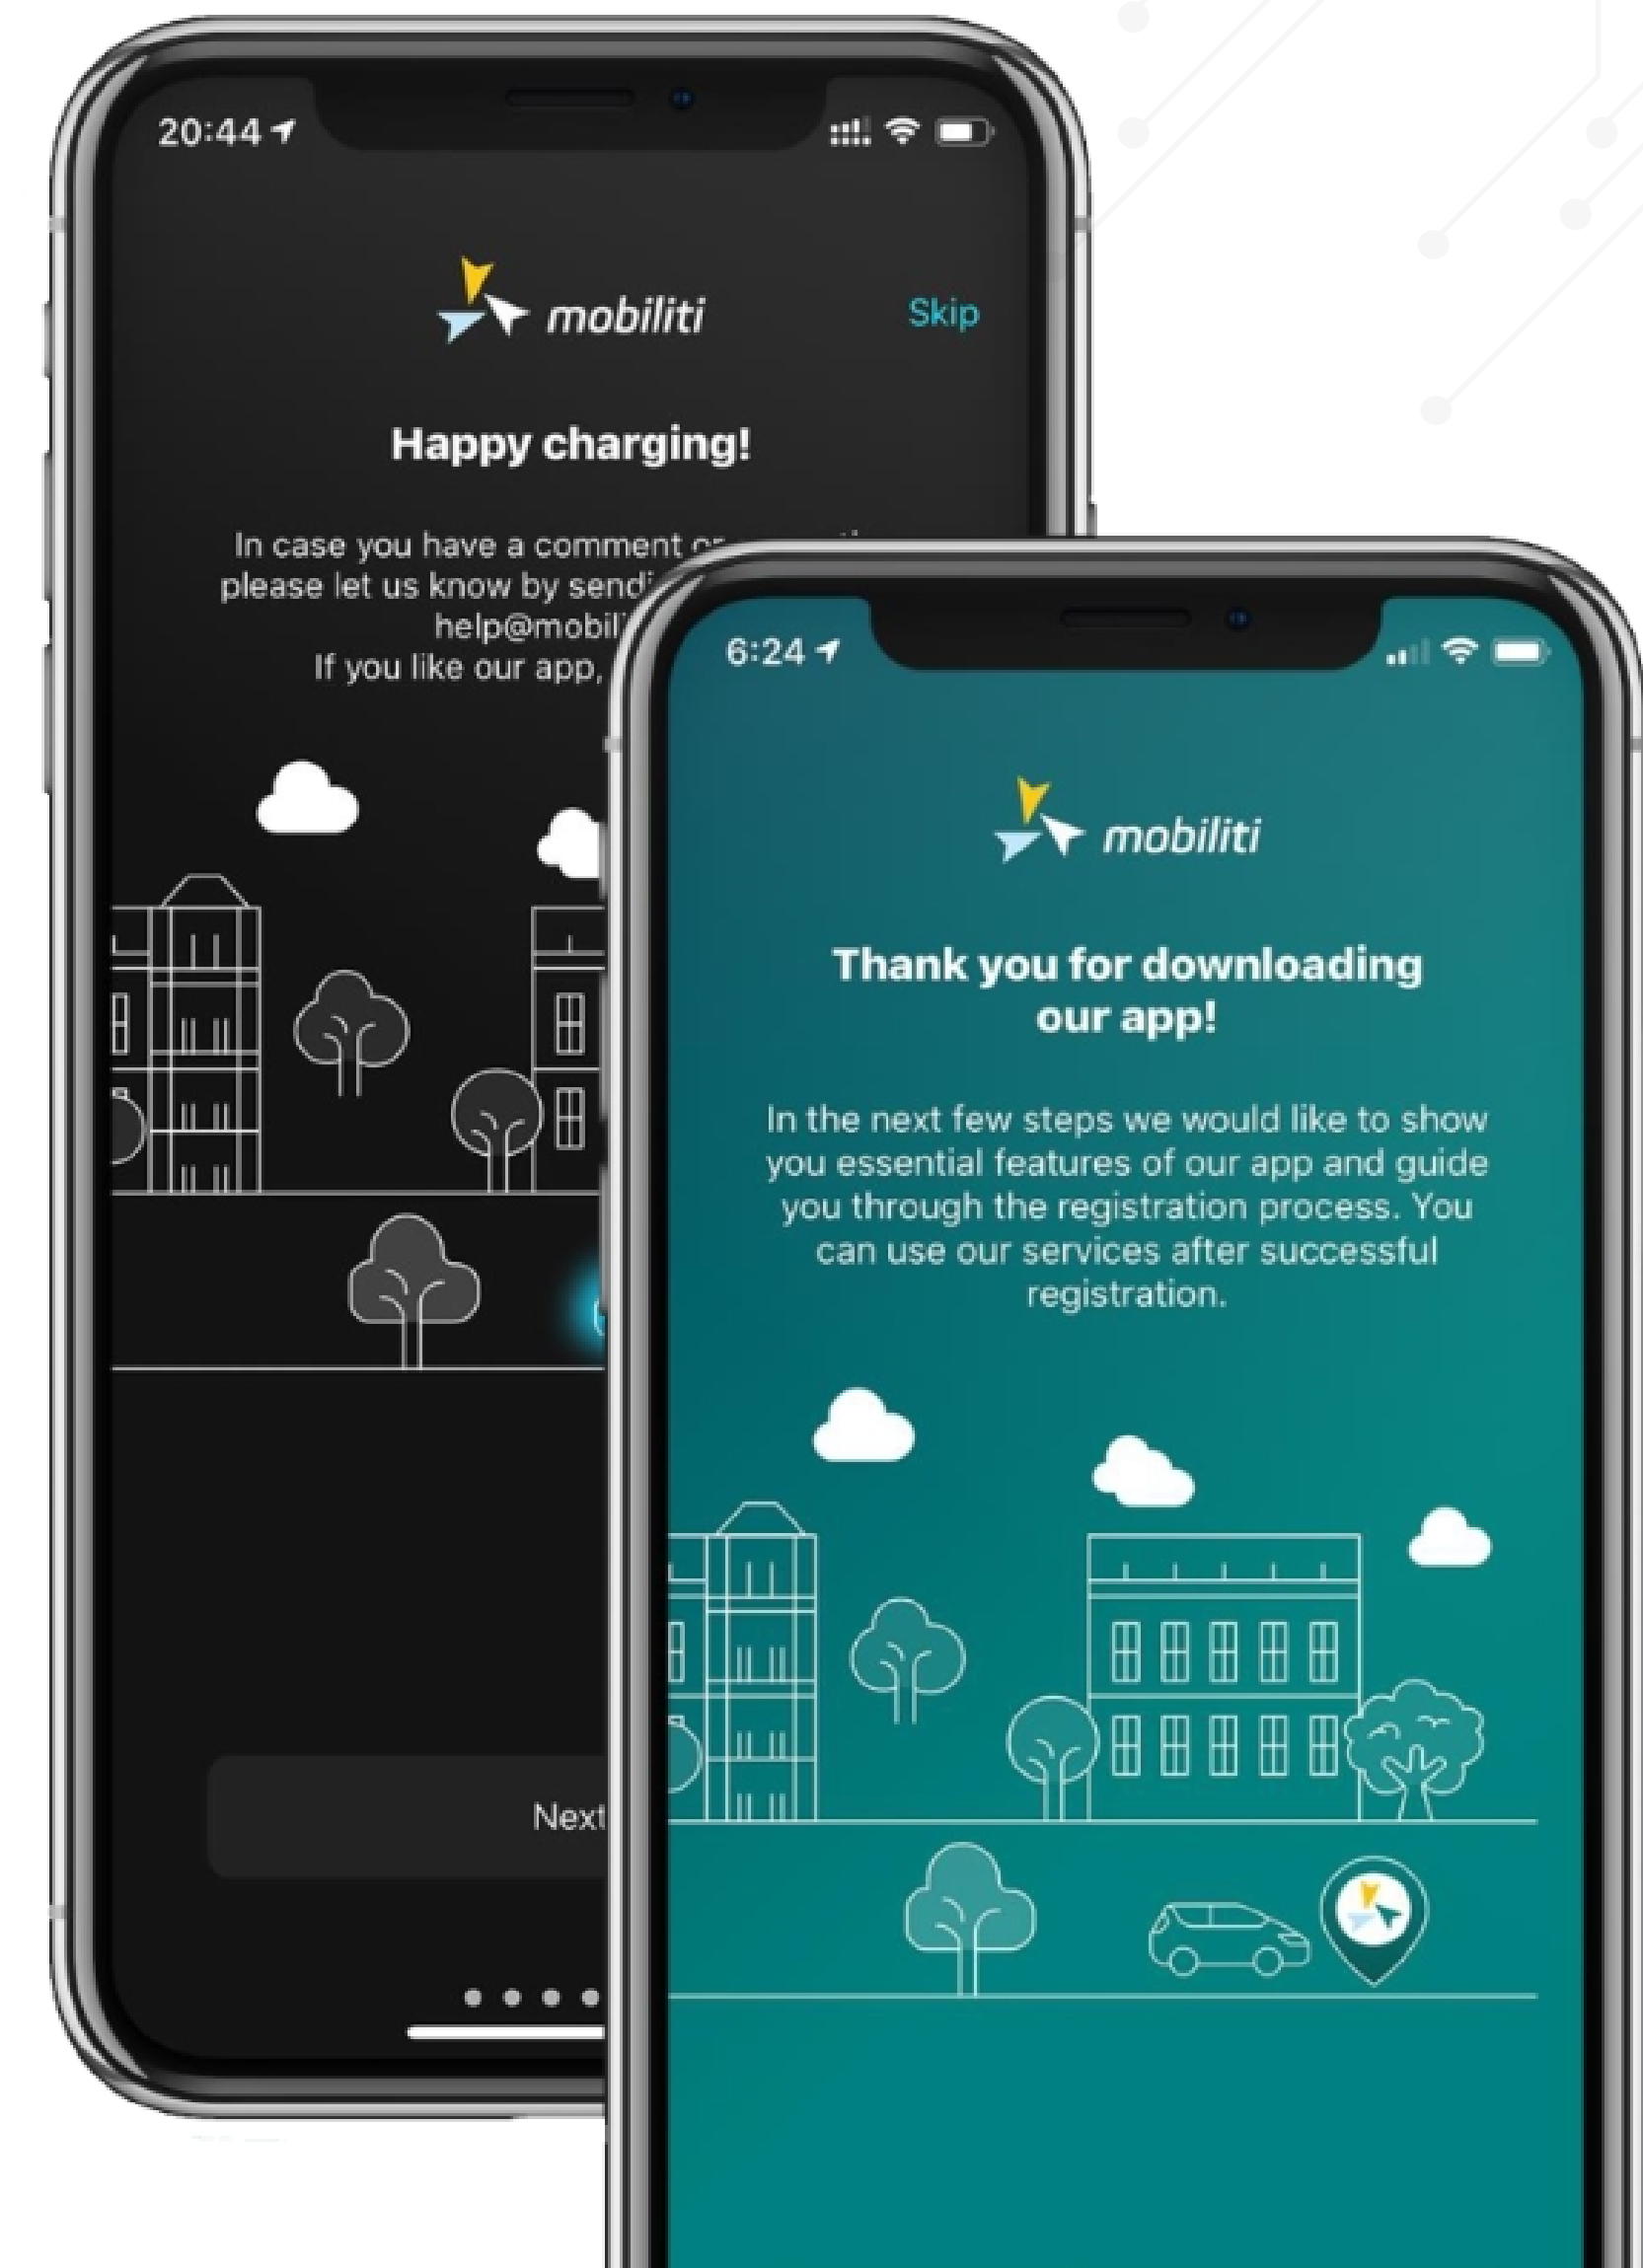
20:44

mobiliti

Skip

Happy charging!

In case you have a comment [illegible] please let us know by sendi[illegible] help@mobil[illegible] If you like our app, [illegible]

Next

6:24

mobiliti

Thank you for downloading our app!

In the next few steps we would like to show you essential features of our app and guide you through the registration process. You can use our services after successful registration.